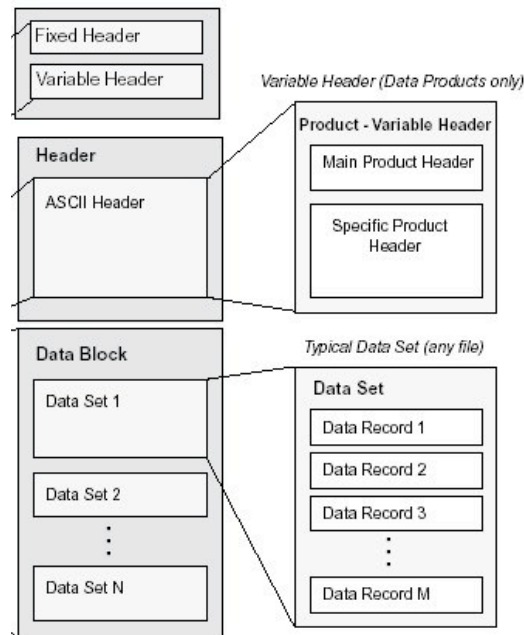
Fixed Header

Variable Header

Variable Header (Data Products only)

Header

ASCII Header

Product - Variable Header

Main Product Header

Specific Product Header

Data Block

Typical Data Set (any file)

Data Set 1

Data Set 2

⋮

Data Set N

Data Set

Data Record 1

Data Record 2

Data Record 3

⋮

Data Record M